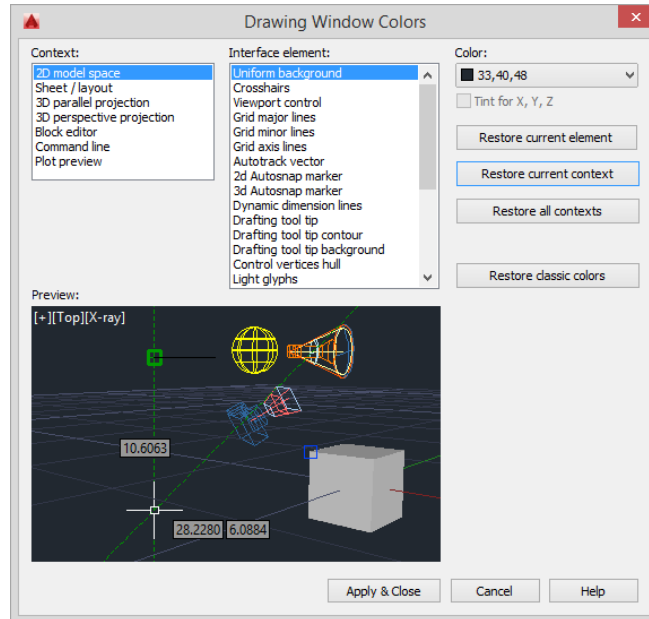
Drawing Window Colors

Context:
2D model space
Sheet / layout
3D parallel projection
3D perspective projection
Block editor
Command line
Plot preview

Interface element:
Uniform background
Crosshairs
Viewport control
Grid major lines
Grid minor lines
Grid axis lines
Autotrack vector
2d Autosnap marker
3d Autosnap marker
Dynamic dimension lines
Drafting tool tip
Drafting tool tip contour
Drafting tool tip background
Control vertices hull
Light glyphs

Color:
33,40,48
Tint for X, Y, Z

Restore current element
Restore current context
Restore all contexts
Restore classic colors

Preview:
[+][Top][X-ray]
10.6063
28.2280
6.0884

Apply & Close
Cancel
Help